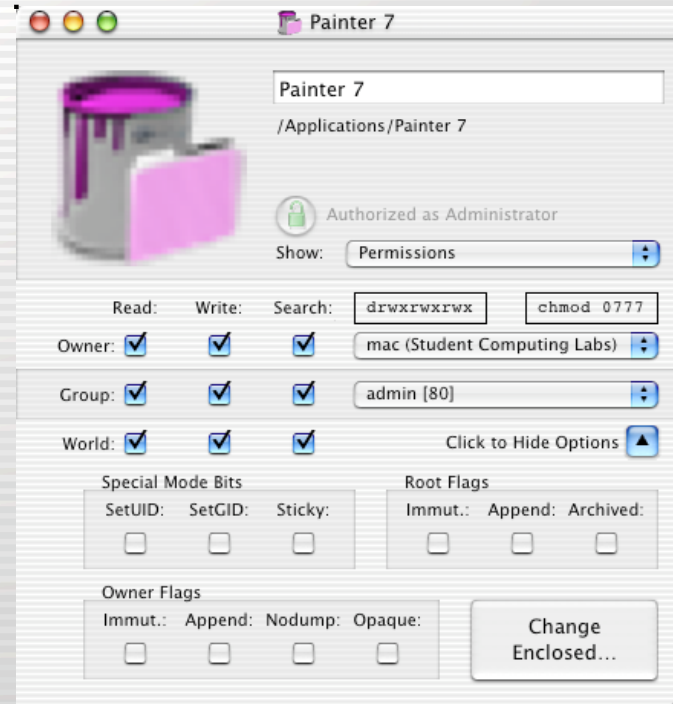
Painter 7

Painter 7
/Applications/Painter 7

Authorized as Administrator

Show: Permissions

Read: Write: Search: drwxrwxrwx chmod 0777

Owner: mac (Student Computing Labs)

Group: admin [80]

World: Click to Hide Options

Special Mode Bits
SetUID: SetGID: Sticky:

Root Flags
Immut.: Append: Archived:

Owner Flags
Immut.: Append: Nodump: Opaque:

Change Enclosed...